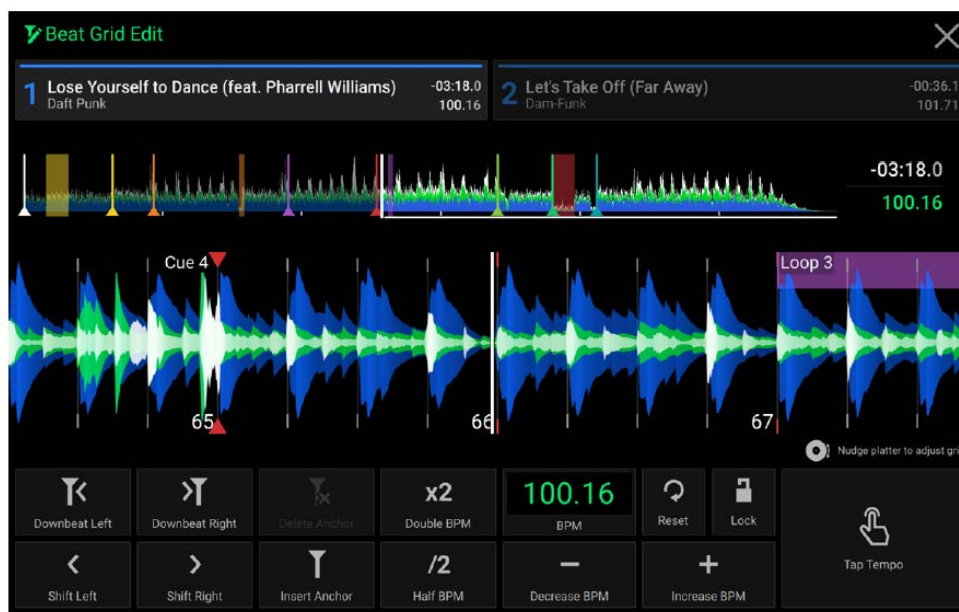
Beat Grid Edit

1 Lose Yourself to Dance (feat. Pharrell Williams)
Daft Punk
-03:18.0
100.16

2 Let's Take Off (Far Away)
Dam-Funk
-00:36.1
101.71

-03:18.0
100.16

Cue 4
Loop 3
65
66
67

Nudge platter to adjust gri

Downbeat Left
Downbeat Right
Delete Anchor
x2
Double BPM
100.16
BPM
Reset
Lock
Tap Tempo
Shift Left
Shift Right
Insert Anchor
/2
Half BPM
Decrease BPM
Increase BPM